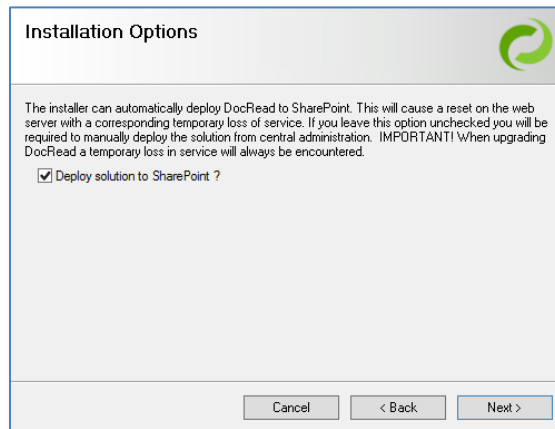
Installation Options

The installer can automatically deploy DocRead to SharePoint. This will cause a reset on the web server with a corresponding temporary loss of service. If you leave this option unchecked you will be required to manually deploy the solution from central administration. IMPORTANT! When upgrading DocRead a temporary loss in service will always be encountered.

Deploy solution to SharePoint ?

Cancel

< Back

Next >